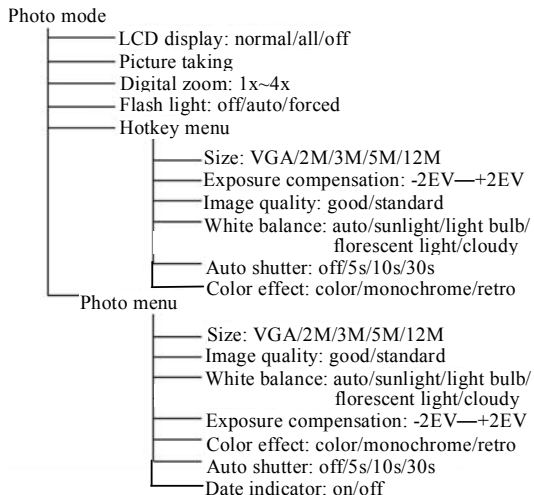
Photo mode
LCD display: normal/all/off
Picture taking
Digital zoom: 1x~4x
Flash light: off/auto/forced
Hotkey menu
Size: VGA/2M/3M/5M/12M
Exposure compensation: -2EV—+2EV
Image quality: good/standard
White balance: auto/sunlight/light bulb/ florescent light/cloudy
Auto shutter: off/5s/10s/30s
Color effect: color/monochrome/retro
Photo menu
Size: VGA/2M/3M/5M/12M
Image quality: good/standard
White balance: auto/sunlight/light bulb/ florescent light/cloudy
Exposure compensation: -2EV—+2EV
Color effect: color/monochrome/retro
Auto shutter: off/5s/10s/30s
Date indicator: on/off